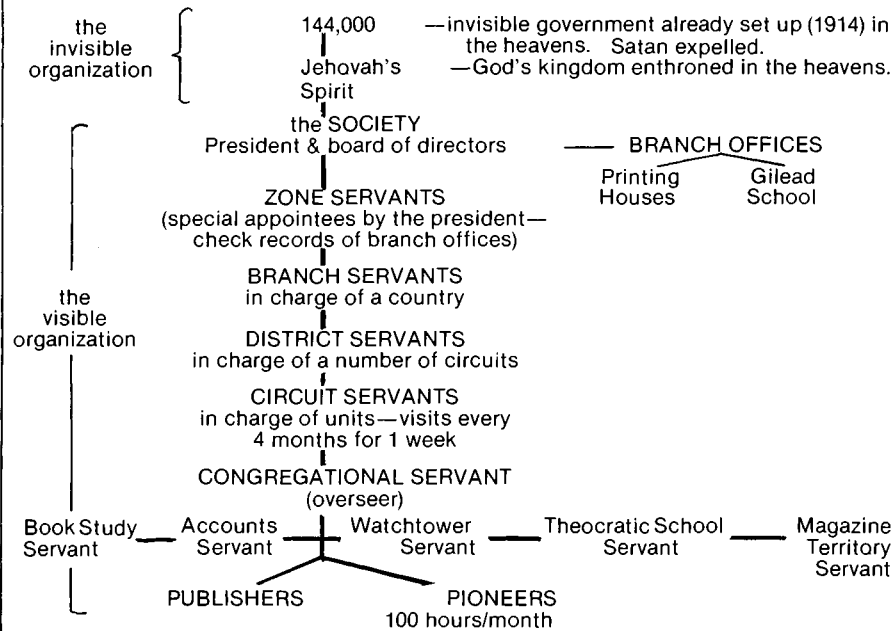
the invisible organization

144,000 —invisible government already set up (1914) in the heavens. Satan expelled.

Jehovah's Spirit —God's kingdom enthroned in the heavens.

the visible organization

the SOCIETY
President & board of directors

BRANCH OFFICES
Printing Houses
Gilead School

ZONE SERVANTS
(special appointees by the president—check records of branch offices)

BRANCH SERVANTS
in charge of a country

DISTRICT SERVANTS
in charge of a number of circuits

CIRCUIT SERVANTS
in charge of units—visits every 4 months for 1 week

CONGREGATIONAL SERVANT
(overseer)

Book Study Servant
Accounts Servant
Watchtower Servant
Theocratic School Servant
Magazine Territory Servant

PUBLISHERS
PIONEERS
100 hours/month